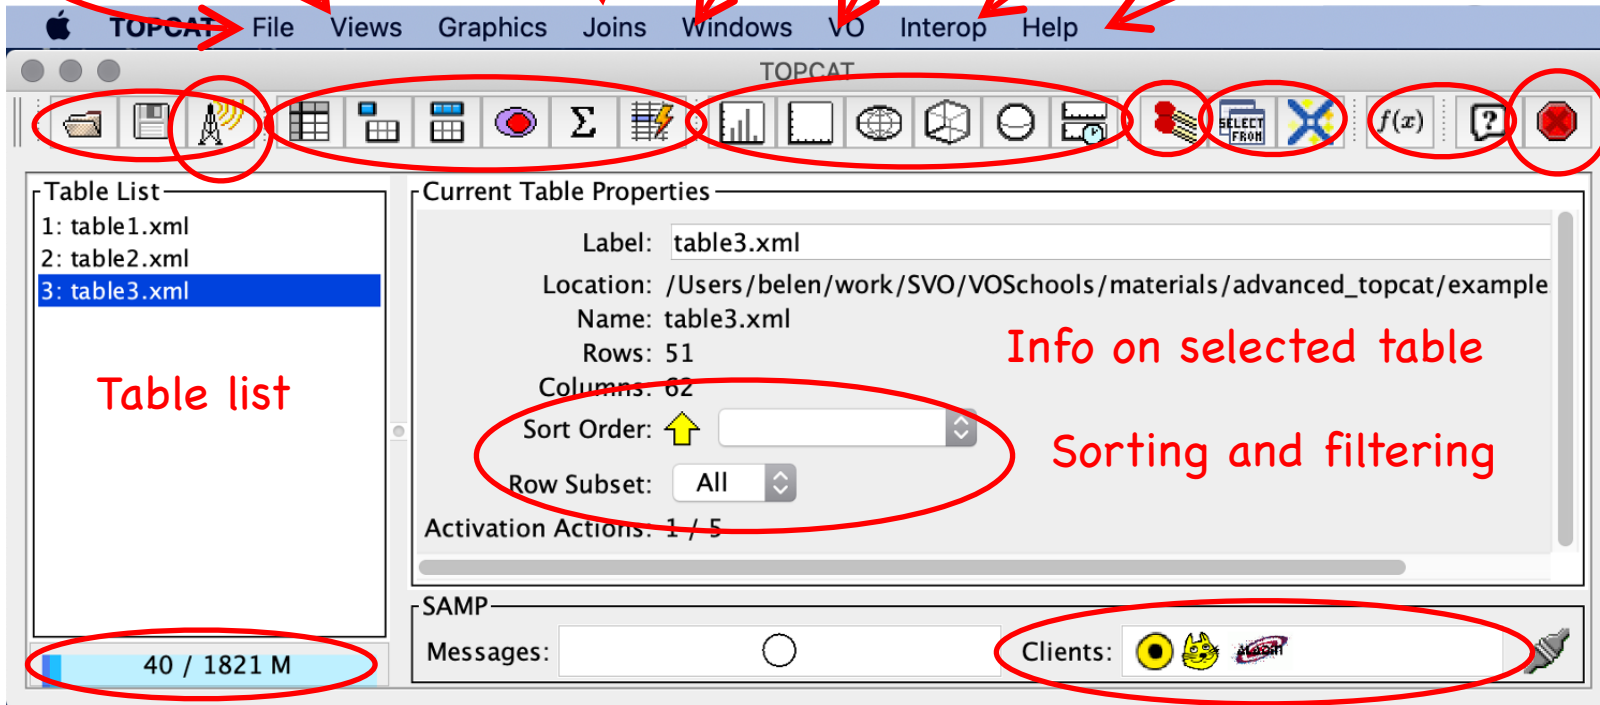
TOPCAT File Views Graphics Joins Windows VO Interop Help

TOPCAT

SELECT FROM

$f(x)$

Table List
1: table1.xml
2: table2.xml
3: table3.xml

Table list

40 / 1821 M

Current Table Properties

Label: table3.xml
Location: /Users/belen/work/SVO/VOSchools/materials/advanced_topcat/example
Name: table3.xml
Rows: 51
Columns: 62

Info on selected table

Sort Order:

Row Subset: All

Sorting and filtering

Activation Actions: 1 / 5

SAMP
Messages:
Clients: